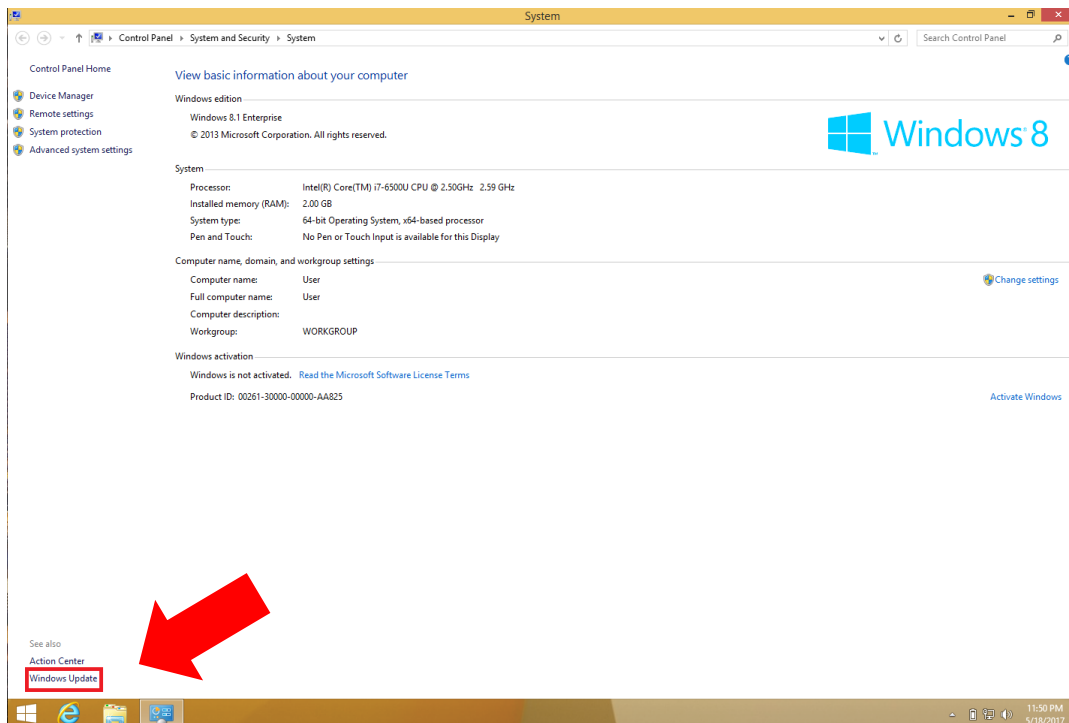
System

Control Panel › System and Security › System

Search Control Panel

Control Panel Home

Device Manager

Remote settings

System protection

Advanced system settings

View basic information about your computer

Windows edition

Windows 8.1 Enterprise

© 2013 Microsoft Corporation. All rights reserved.

Windows 8

System

| | |
|---|---|
| Processor: | Intel(R) Core(TM) i7-6500U CPU @ 2.50GHz 2.59 GHz |
| Installed memory (RAM): | 2.00 GB |
| System type: | 64-bit Operating System, x64-based processor |
| Pen and Touch: | No Pen or Touch Input is available for this Display |

Computer name, domain, and workgroup settings

| | |
|---|---|
| Computer name: | User |
| Full computer name: | User |
| Computer description: | |
| Workgroup: | WORKGROUP |

Change settings

Windows activation

Windows is not activated. Read the Microsoft Software License Terms

Product ID: 00261-30000-00000-AA825

Activate Windows

See also

Action Center

Windows Update

11:50 PM
5/18/2017